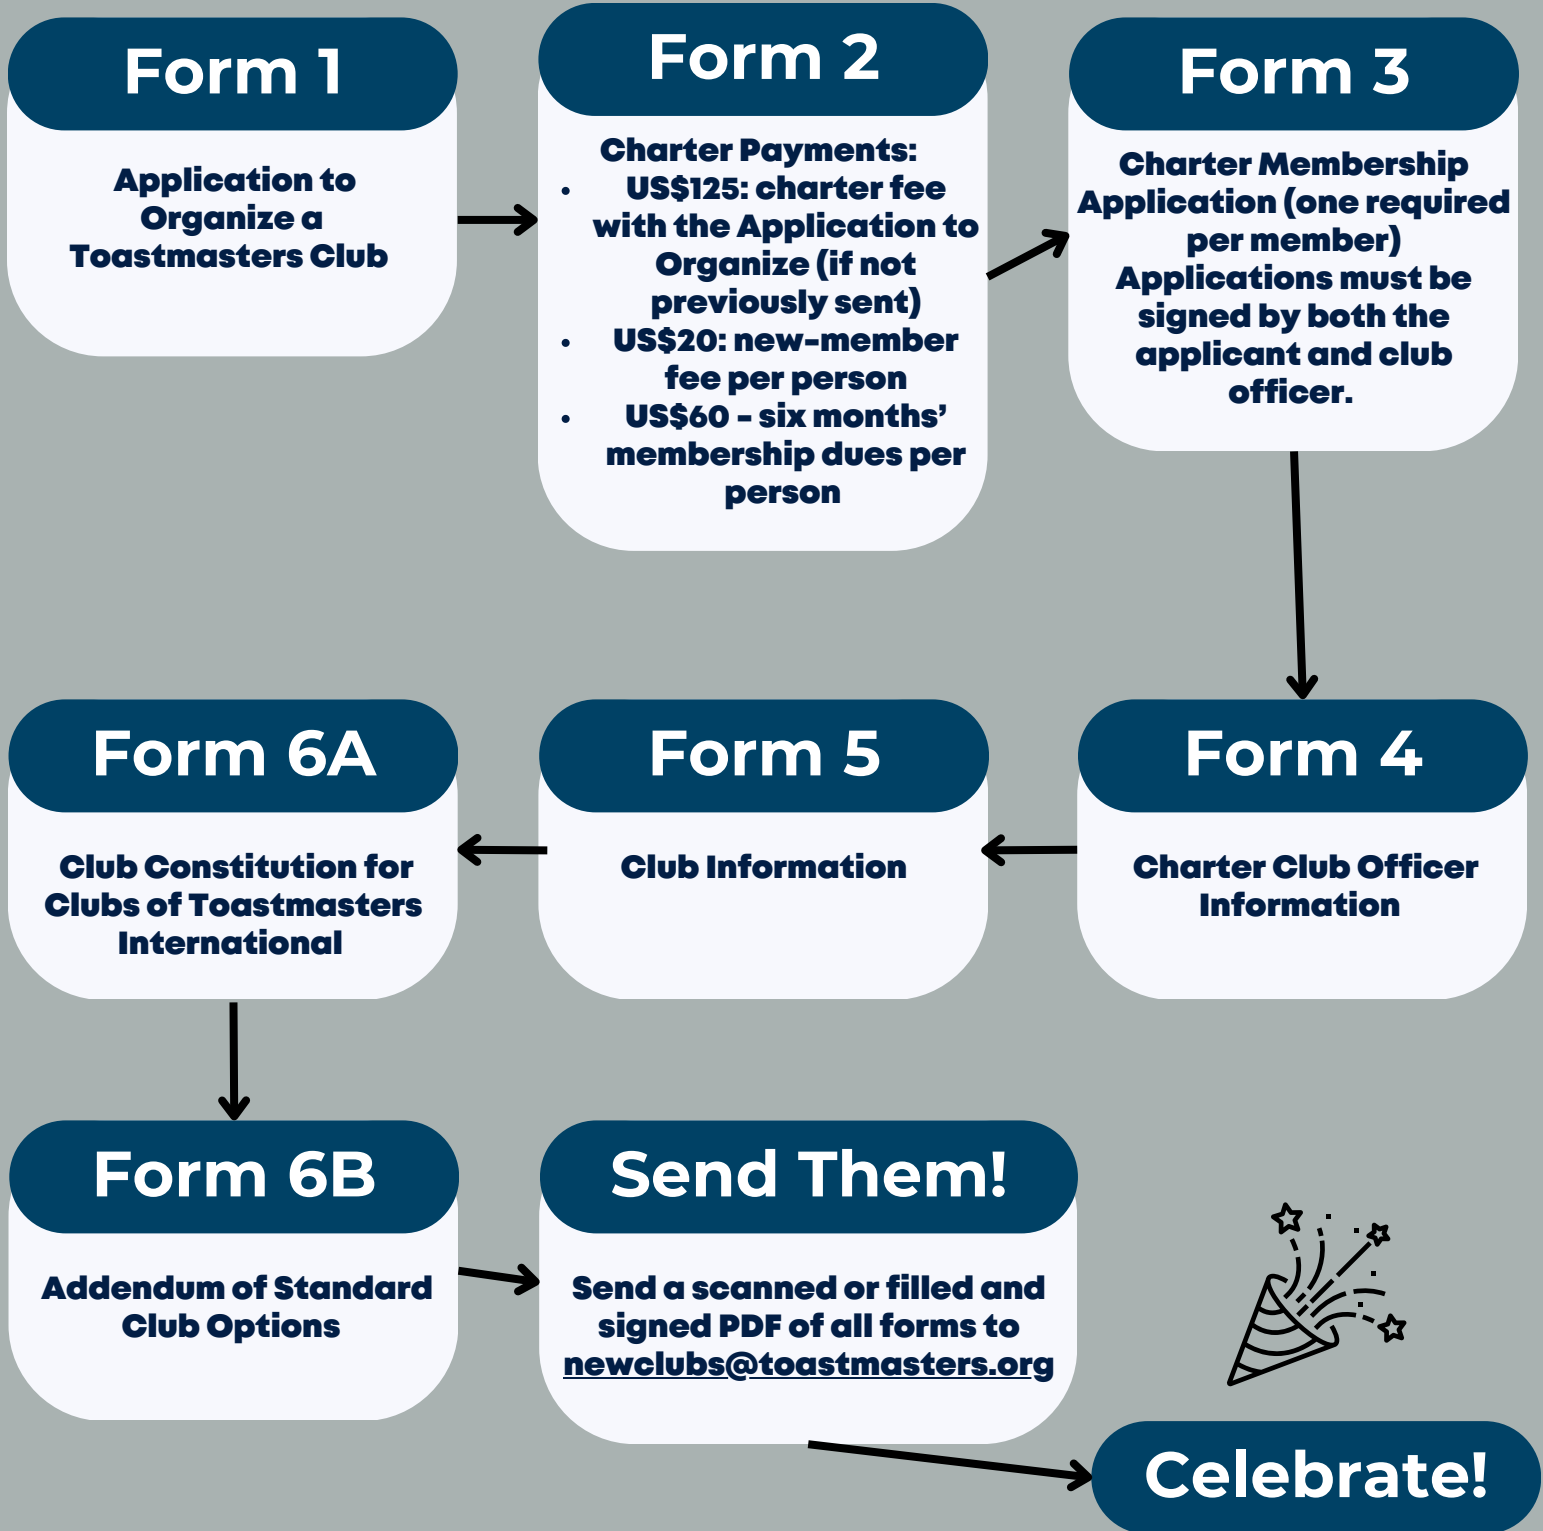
Form 1

Application to Organize a Toastmasters Club

Form 2

Charter Payments:

- US$125: charter fee with the Application to Organize (if not previously sent)
- US$20: new-member fee per person
- US$60 - six months' membership dues per person

Form 3

Charter Membership Application (one required per member) Applications must be signed by both the applicant and club officer.

Form 4

Charter Club Officer Information

Form 5

Club Information

Form 6A

Club Constitution for Clubs of Toastmasters International

Form 6B

Addendum of Standard Club Options

Send Them!

Send a scanned or filled and signed PDF of all forms to newclubs@toastmasters.org

Celebrate!